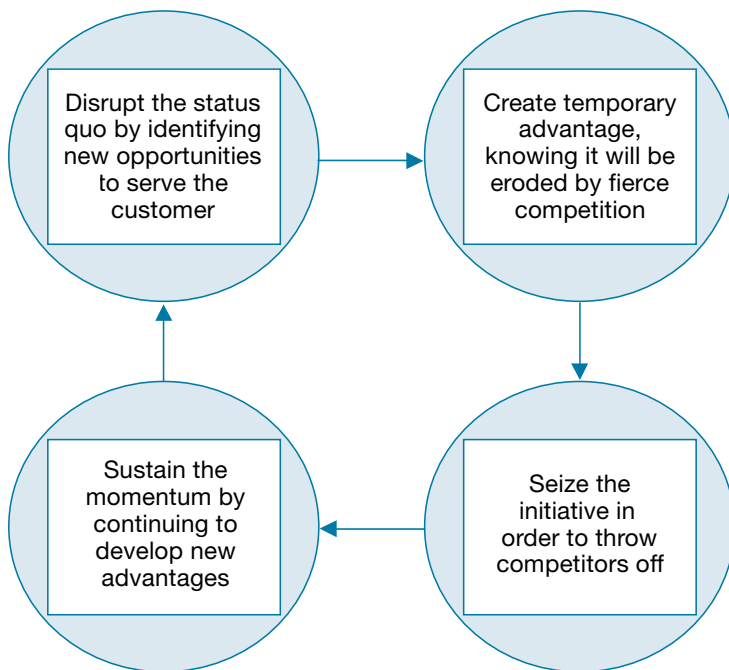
Disrupt the status quo by identifying new opportunities to serve the customer

Create temporary advantage, knowing it will be eroded by fierce competition

Seize the initiative in order to throw competitors off

Sustain the momentum by continuing to develop new advantages